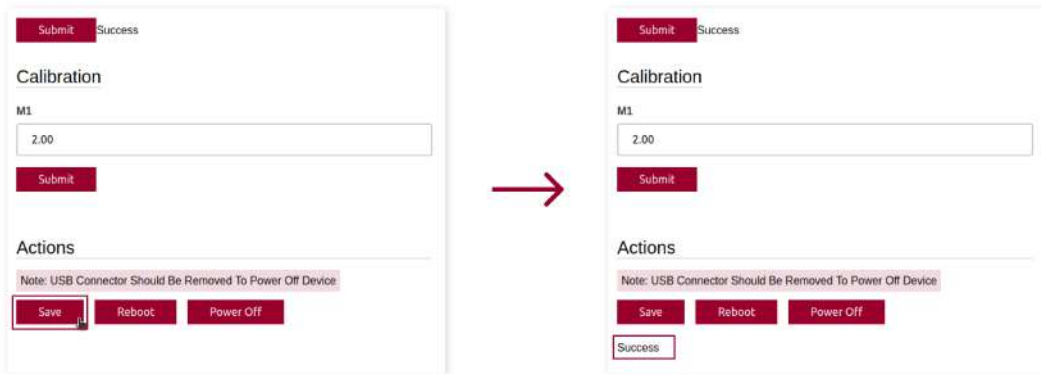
Submit Success

Calibration

M1

2.00

Submit

Actions

Note: USB Connector Should Be Removed To Power Off Device

Save Reboot Power Off

Submit Success

Calibration

M1

2.00

Submit

Actions

Note: USB Connector Should Be Removed To Power Off Device

Save Reboot Power Off

Success